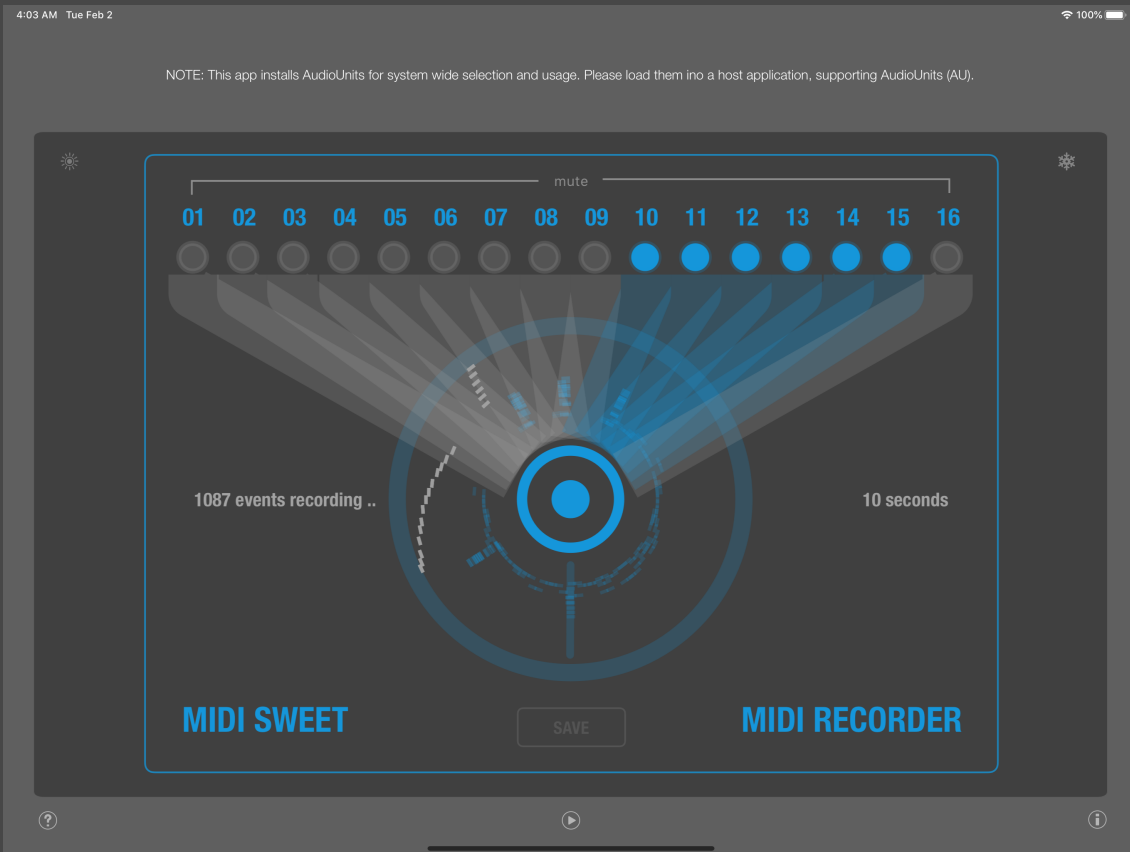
4:03 AM Tue Feb 2

100%

NOTE: This app installs AudioUnits for system wide selection and usage. Please load them ino a host application, supporting AudioUnits (AU).

mute

01 02 03 04 05 06 07 08 09 10 11 12 13 14 15 16

1087 events recording ..

10 seconds

MIDI SWEET

SAVE

MIDI RECORDER